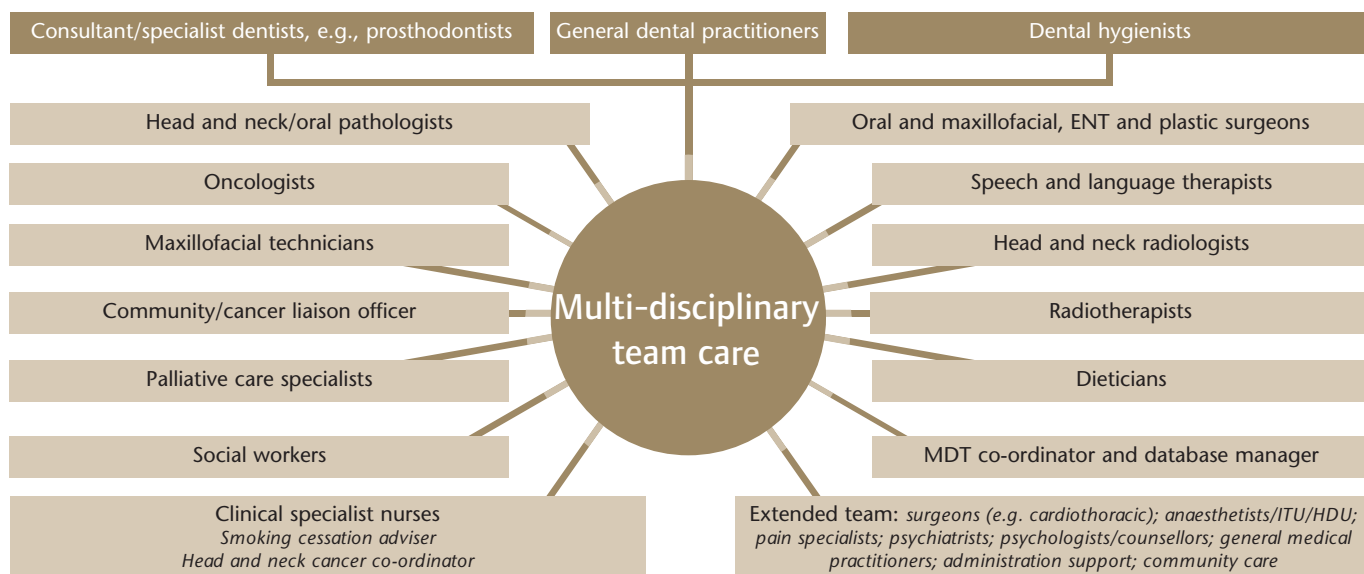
Consultant/specialist dentists, e.g., prosthodontists

General dental practitioners

Dental hygienists

Head and neck/oral pathologists

Oral and maxillofacial, ENT and plastic surgeons

Oncologists

Speech and language therapists

Maxillofacial technicians

Head and neck radiologists

Community/cancer liaison officer

Multi-disciplinary team care

Radiotherapists

Palliative care specialists

Dieticians

Social workers

MDT co-ordinator and database manager

Clinical specialist nurses
Smoking cessation adviser
Head and neck cancer co-ordinator

Extended team: surgeons (e.g. cardiothoracic); anaesthetists/ITU/HDU; pain specialists; psychiatrists; psychologists/counsellors; general medical practitioners; administration support; community care